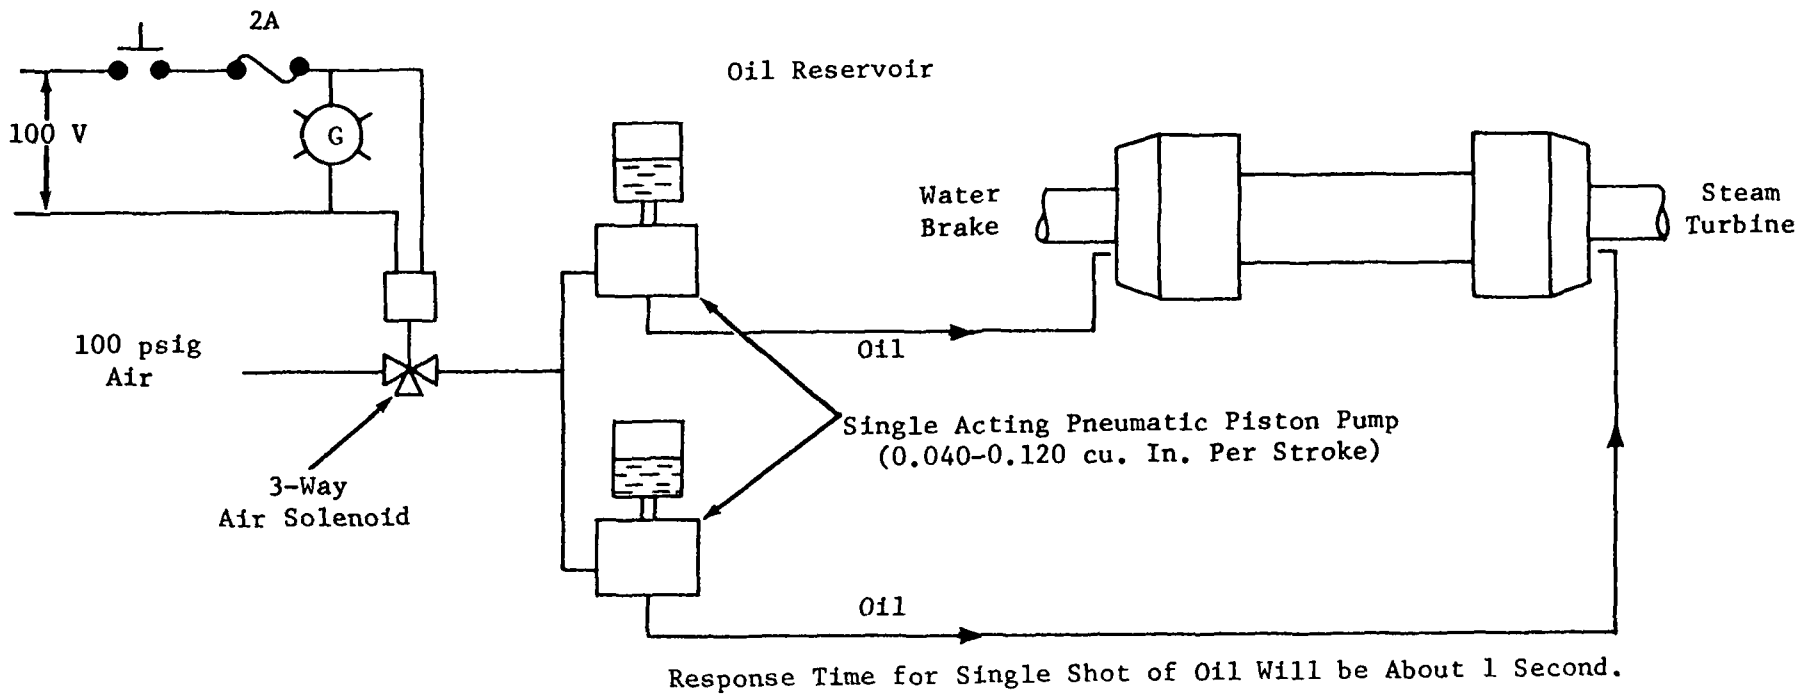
2A

100 V

G

Oil Reservoir

Water Brake

Steam Turbine

100 psig Air

Oil

3-Way Air Solenoid

Single Acting Pneumatic Piston Pump (0.040-0.120 cu. In. Per Stroke)

Oil

Response Time for Single Shot of Oil Will be About 1 Second.